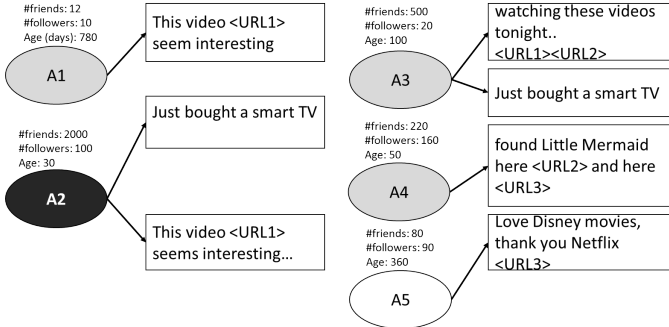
#friends: 12
#followers: 10
Age (days): 780

A1

This video <URL1> seem interesting

#friends: 2000
#followers: 100
Age: 30

A2

Just bought a smart TV

This video <URL1> seems interesting...

#friends: 500
#followers: 20
Age: 100

A3

watching these videos tonight.. <URL1><URL2>

Just bought a smart TV

#friends: 220
#followers: 160
Age: 50

A4

found Little Mermaid here <URL2> and here <URL3>

#friends: 80
#followers: 90
Age: 360

A5

Love Disney movies, thank you Netflix <URL3>